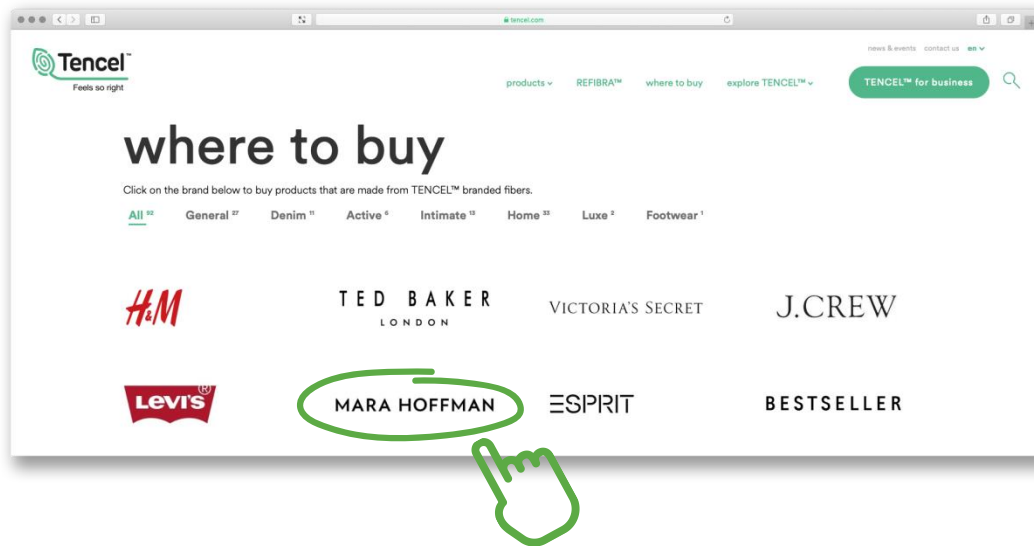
tencel.com

Tencel™
Feels so right

news & events contact us en

products REFIBRA™ where to buy explore TENCEL™ TENCEL™ for business

where to buy

Click on the brand below to buy products that are made from TENCEL™ branded fibers.

All $^{52}$ General $^{27}$ Denim $^{11}$ Active $^{6}$ Intimate $^{13}$ Home $^{33}$ Luxe $^{2}$ Footwear $^{1}$

H&M
TED BAKER LONDON
VICTORIA'S SECRET
J.CREW
Levi's
MARA HOFFMAN
ESPRIT
BESTSELLER